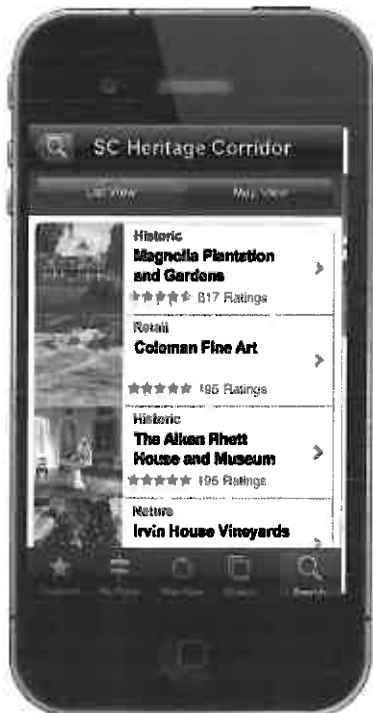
SC Heritage Corridor

List View

Map View

Historic
Magnolia Plantation and Gardens
817 Ratings

Retail
Coleman Fine Art
195 Ratings

Historic
The Aiken Rhett House and Museum
195 Ratings

Nature
Irvin House Vineyards

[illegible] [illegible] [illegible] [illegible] Search